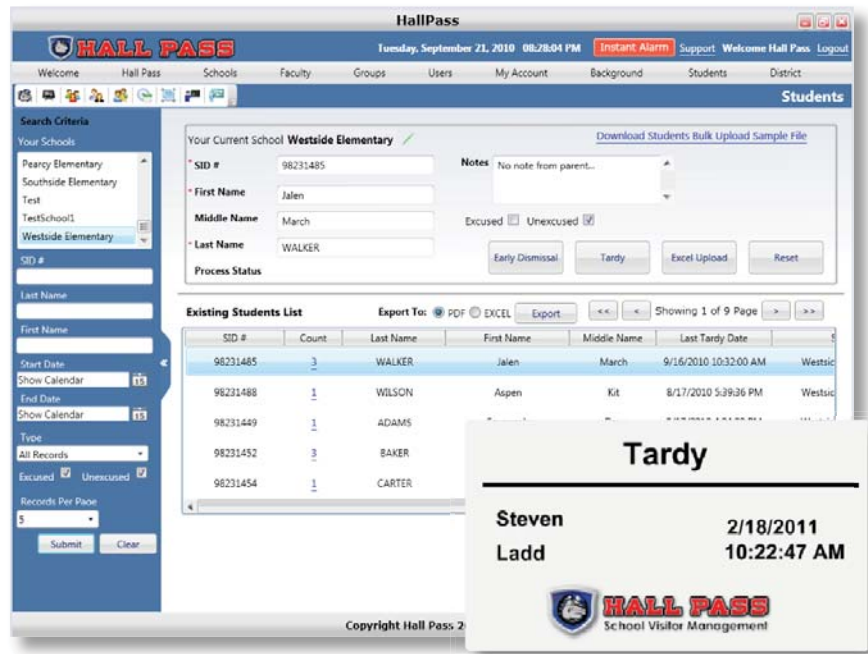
HallPass

HALL PASS

Tuesday, September 21, 2010 08:28:04 PM Instant Alarm Support Welcome Hall Pass Logout

Welcome Hall Pass Schools Faculty Groups Users My Account Background Students District

Students

Search Criteria

Your Schools

Pearcy Elementary
Southside Elementary
Test
TestSchool1
Westside Elementary

SID #

Last Name

First Name

Start Date
Show Calendar

End Date
Show Calendar

Type
All Records

Excused ☑ Unexcused ☑

Records Per Page
5

Submit Clear

Your Current School Westside Elementary

Download Students Bulk Upload Sample File

* SID # 98231485

* First Name Jalen

Middle Name March

* Last Name WALKER

Process Status

Notes No note from parent...

Excused ☐ Unexcused ☑

Early Dismissal Tardy Excel Upload Reset

Existing Students List

Export To: PDF EXCEL Export

<< < Showing 1 of 9 Page > >>

| SID # | Count | Last Name | First Name | Middle Name | Last Tardy Date | S |
|---|---|---|---|---|---|---|
| 98231485 | 3 | WALKER | Jalen | March | 9/16/2010 10:32:00 AM | Westsic |
| 98231488 | 1 | WILSON | Aspen | Kit | 8/17/2010 5:39:36 PM | Westsic |
| 98231449 | 1 | ADAMS | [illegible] | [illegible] | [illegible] | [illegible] |
| 98231452 | 3 | BAKER | | | | |
| 98231454 | 1 | CARTER | | | | |

Copyright Hall Pass 2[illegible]

Tardy

Steven
Ladd

2/18/2011
10:22:47 AM

HALL PASS
School Visitor Management